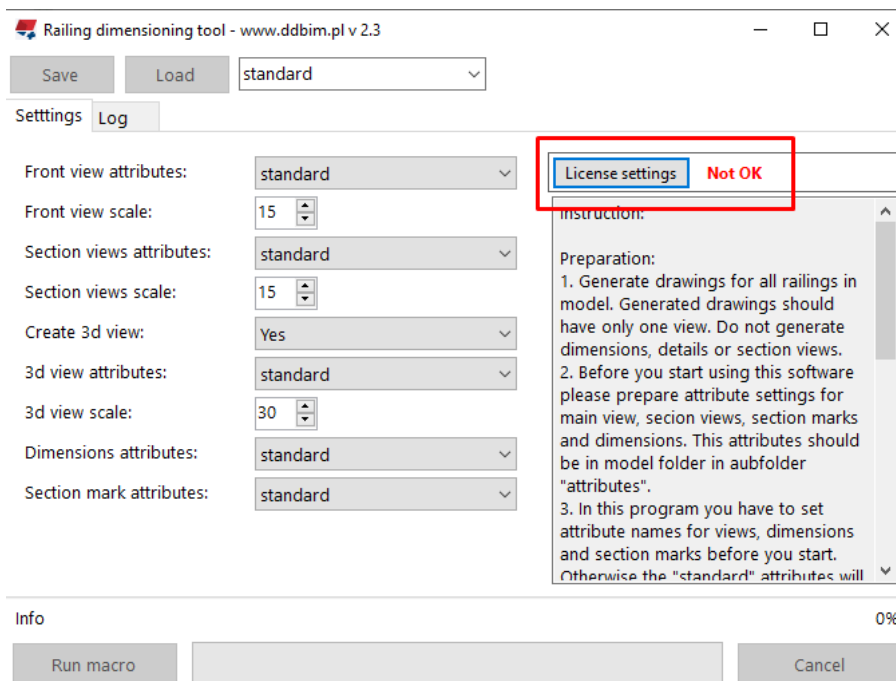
Railing dimensioning tool - www.ddbim.pl v 2.3

Save | Load | standard

Setttings | Log

Front view attributes: standard
Front view scale: 15
Section views attributes: standard
Section views scale: 15
Create 3d view: Yes
3d view attributes: standard
3d view scale: 30
Dimensions attributes: standard
Section mark attributes: standard

License settings | Not OK

Instruction:

Preparation:
1. Generate drawings for all railings in model. Generated drawings should have only one view. Do not generate dimensions, details or section views.
2. Before you start using this software please prepare attribute settings for main view, secion views, section marks and dimensions. This attributes should be in model folder in aubfolder "attributes".
3. In this program you have to set attribute names for views, dimensions and section marks before you start. Otherwise the "standard" attributes will

Info
0%

Run macro | Cancel